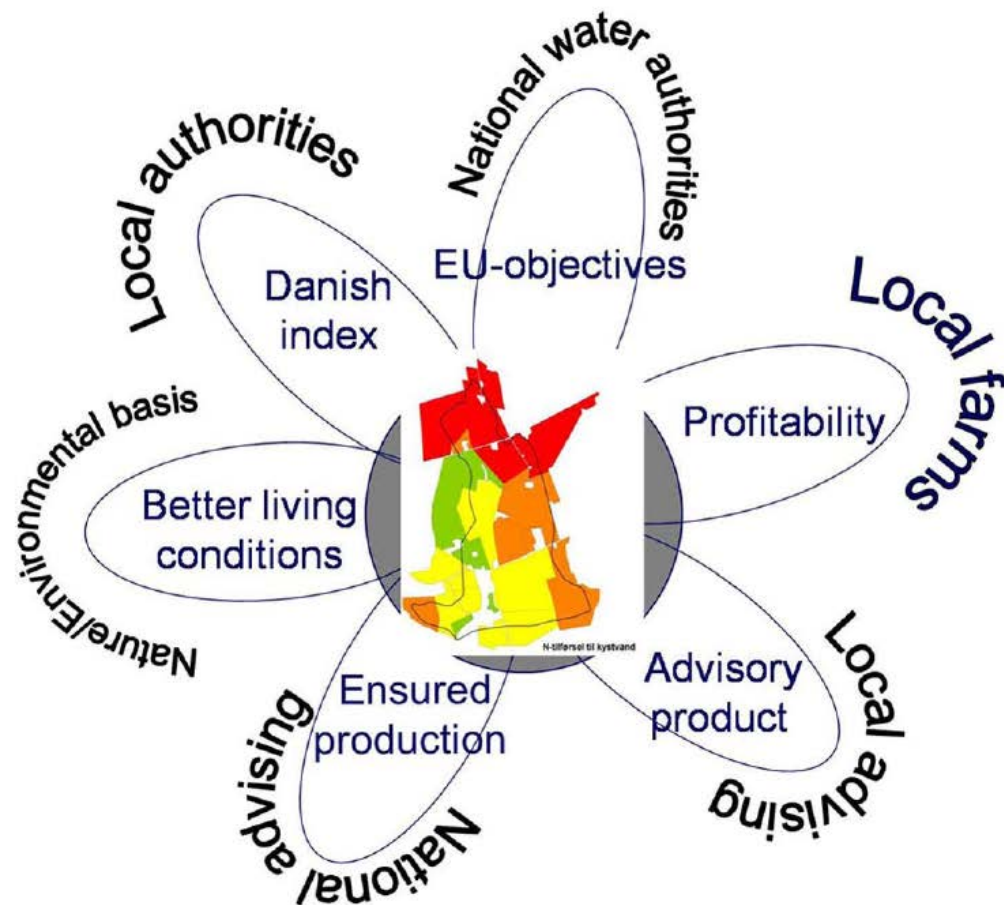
Local authorities

National water authorities

Danish index

EU-objectives

Local farms

Profitability

Nature/Environmental basis

Better living conditions

N-tilførsel til kystvand

Ensured production

Advisory product

Local advising

National advising